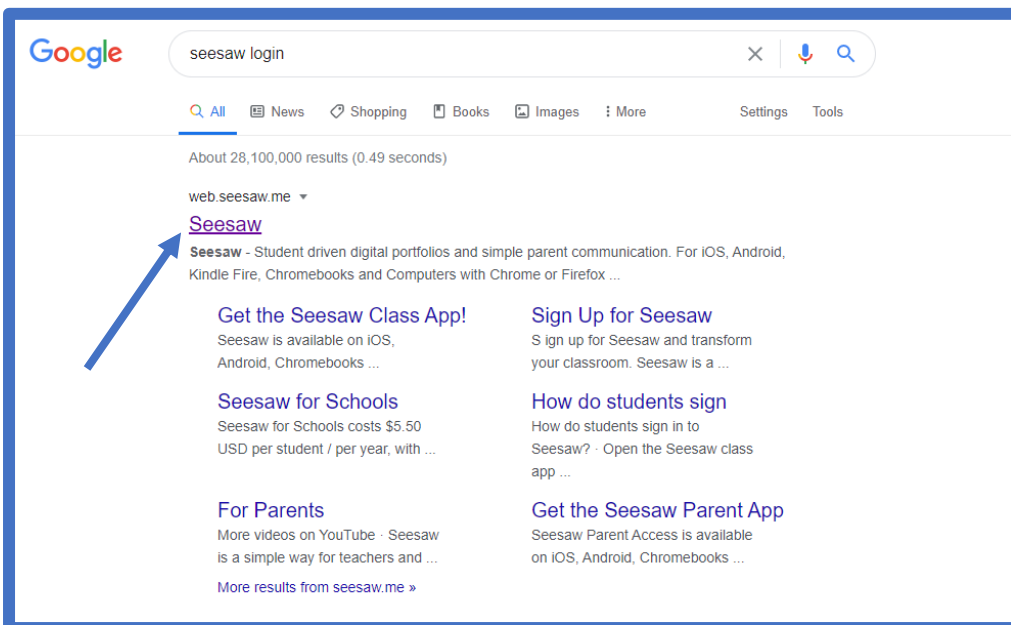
Google

seesaw login

All News Shopping Books Images More Settings Tools

About 28,100,000 results (0.49 seconds)

web.seesaw.me

Seesaw

Seesaw - Student driven digital portfolios and simple parent communication. For iOS, Android, Kindle Fire, Chromebooks and Computers with Chrome or Firefox ...

Get the Seesaw Class App!
Seesaw is available on iOS, Android, Chromebooks ...

Sign Up for Seesaw
S ign up for Seesaw and transform your classroom. Seesaw is a ...

Seesaw for Schools
Seesaw for Schools costs $5.50 USD per student / per year, with ...

How do students sign
How do students sign in to Seesaw? · Open the Seesaw class app ...

For Parents
More videos on YouTube · Seesaw is a simple way for teachers and ...

Get the Seesaw Parent App
Seesaw Parent Access is available on iOS, Android, Chromebooks ...

More results from seesaw.me »